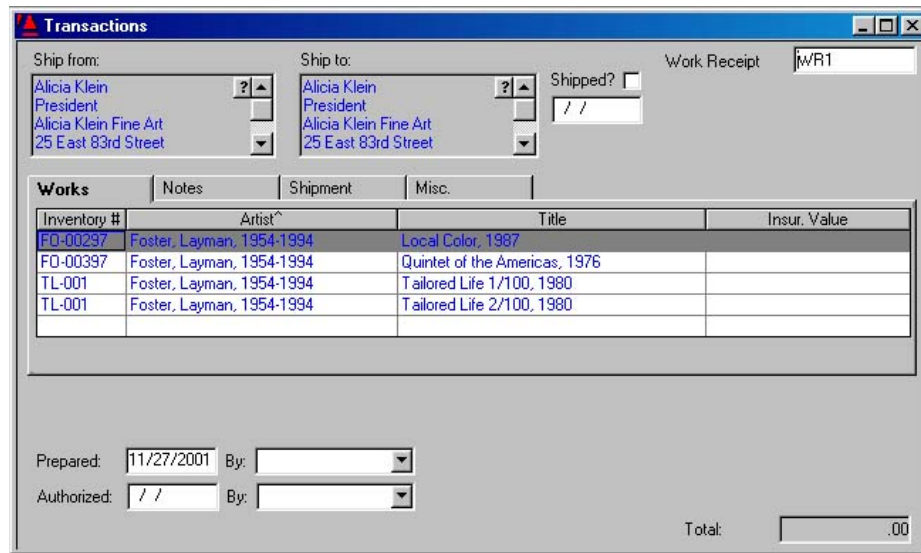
Transactions

Ship from:
Alicia Klein
President
Alicia Klein Fine Art
25 East 83rd Street
?

Ship to:
Alicia Klein
President
Alicia Klein Fine Art
25 East 83rd Street
?

Shipped?
/ /

Work Receipt WR1

Works | Notes | Shipment | Misc.

| Inventory # | Artist^ | Title | Insur. Value |
|---|---|---|---|
| FO-00297 | Foster, Layman, 1954-1994 | Local Color, 1987 | |
| FO-00397 | Foster, Layman, 1954-1994 | Quintet of the Americas, 1976 | |
| TL-001 | Foster, Layman, 1954-1994 | Tailored Life 1/100, 1980 | |
| TL-001 | Foster, Layman, 1954-1994 | Tailored Life 2/100, 1980 | |
| | | | |

Prepared: 11/27/2001 By:
Authorized: / / By:

Total: .00